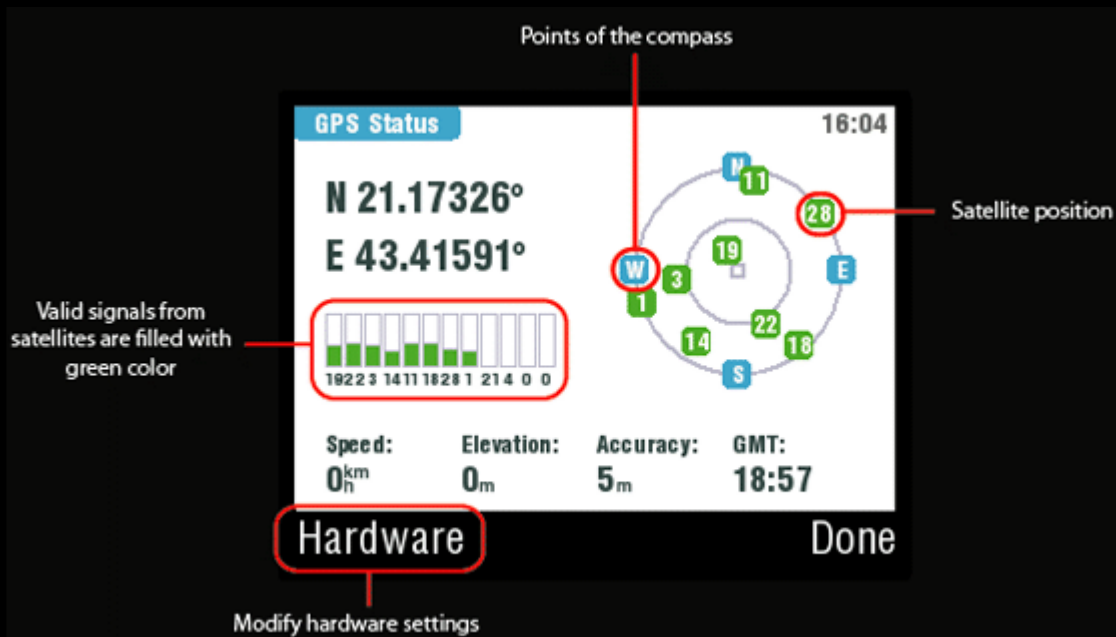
Points of the compass

GPS Status

16:04

N 21.17326°

E 43.41591°

N 11 28 W 19 3 E 1 22 14 18 S

Satellite position

Valid signals from satellites are filled with green color

19 22 3 14 11 18 28 1 21 4 0 0

Speed: $0\frac{km}{h}$

Elevation: 0m

Accuracy: 5m

GMT: 18:57

Hardware

Done

Modify hardware settings